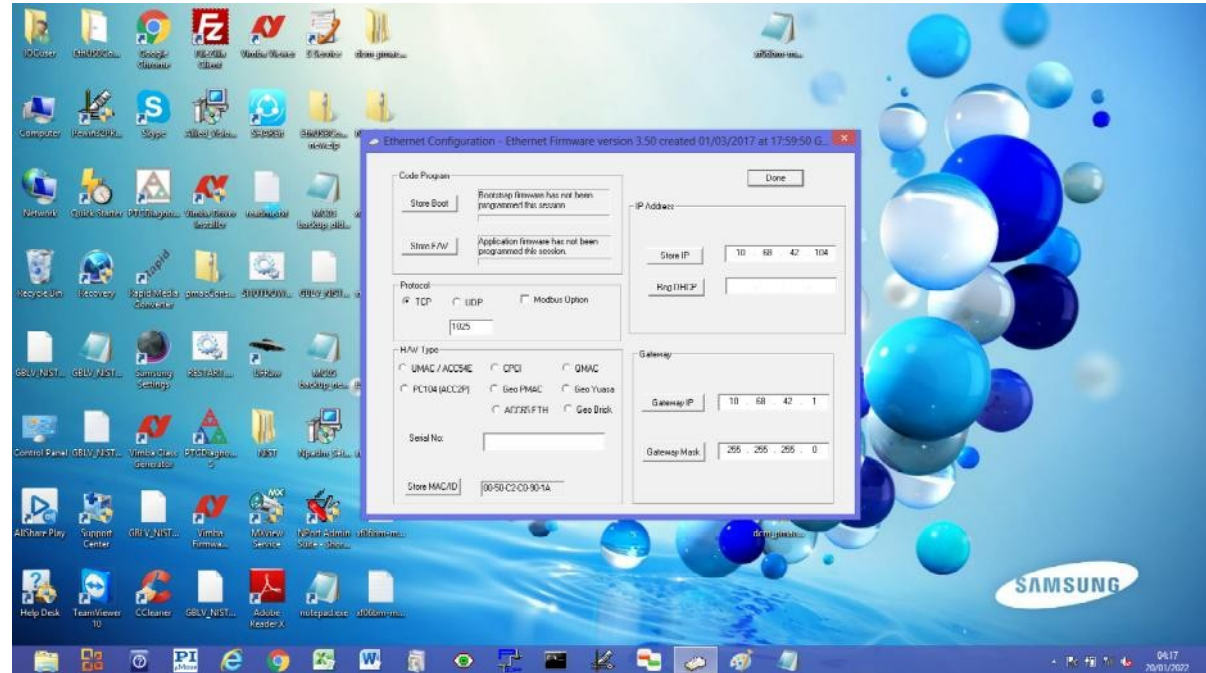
Ethernet Configuration - Ethernet Firmware version 3.50 created 01/03/2017 at 17:59:50 G...

Code Program

Store Boot

Bootstrap firmware has not been programmed this session

Store F/W

Application firmware has not been programmed this session.

Done

IP Address

Store IP

10 . 68 . 42 . 104

Reg DHCP

Protocol

TCP

UDP

Modbus Option

1025

H/W Type

UMAC / ACC54E

CPCI

QMAC

PC104 (ACC2P)

Geo PMAC

Geo Yuasa

ACCR/FTH

Geo Brick

Serial No:

Store MAC/ID

00-50-C2-C0-90-1A

Gateway

Gateway IP

10 . 68 . 42 . 1

Gateway Mask

255 . 255 . 255 . 0

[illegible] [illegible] Google Chrome FileZilla Client Vimba Viewer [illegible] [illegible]

Computer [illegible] Skype Allied Vision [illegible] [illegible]

Network Quick Starter PTCDiagn... Vimba Driver Installer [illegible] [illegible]

Recycle Bin Recovery Rapid Media Converter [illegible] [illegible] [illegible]

GBLV_NIST... GBLV_NIST... Samsung Settings RESTART... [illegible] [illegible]

Control Panel GBLV_NIST... Vimba Class Generator PTCDiagno... NIST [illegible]

AllShare Play Support Center GBLV_NIST... Vimba Firmwa... MXview Service NPort Admin Suite - Show... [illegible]

Help Desk TeamViewer 10 CCleaner GBLV_NIST... Adobe Reader X notepad.exe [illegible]

SAMSUNG

04:17
20/01/2022